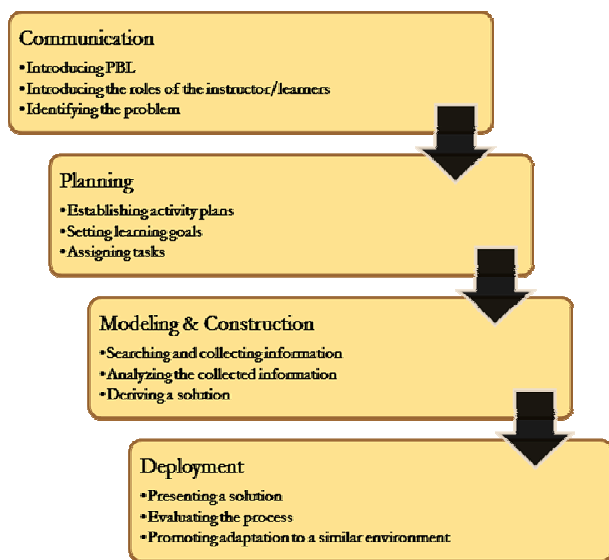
Communication
•Introducing PBL
•Introducing the roles of the instructor/learners
•Identifying the problem

Planning
•Establishing activity plans
•Setting learning goals
•Assigning tasks

Modeling & Construction
•Searching and collecting information
•Analyzing the collected information
•Deriving a solution

Deployment
•Presenting a solution
•Evaluating the process
•Promoting adaptation to a similar environment